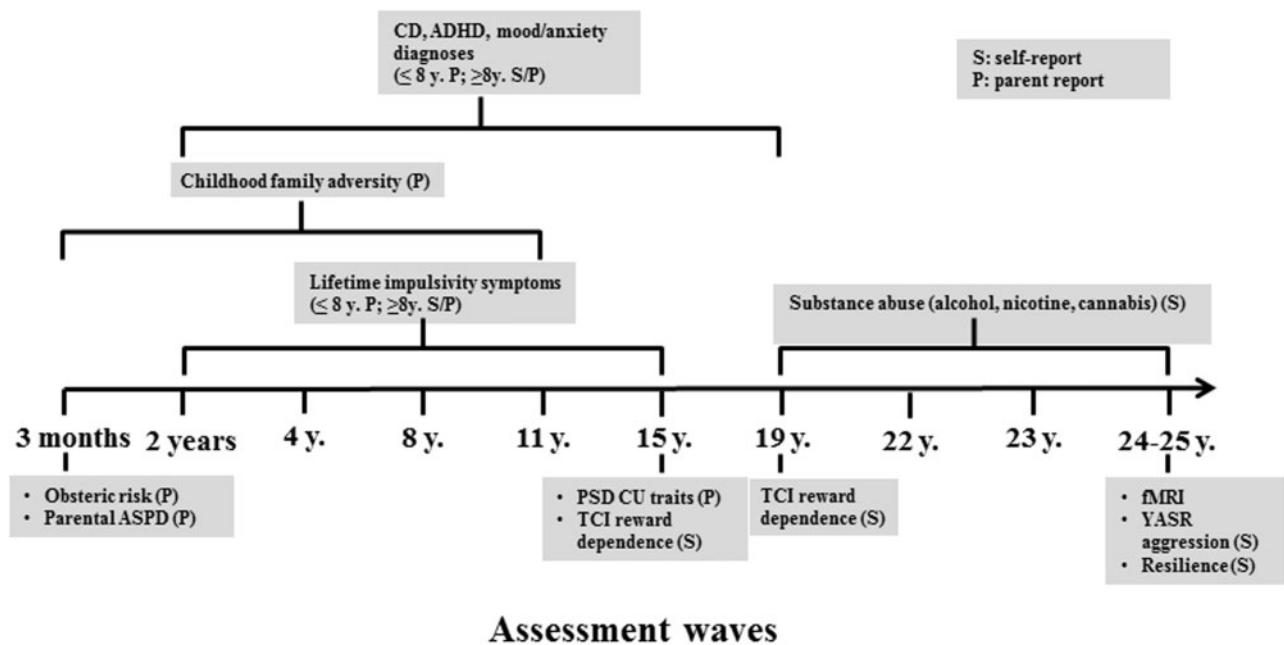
CD, ADHD, mood/anxiety diagnoses
(≤ 8 y. P; ≥8y. S/P)

S: self-report
P: parent report

Childhood family adversity (P)

Lifetime impulsivity symptoms
(≤ 8 y. P; ≥8y. S/P)

Substance abuse (alcohol, nicotine, cannabis) (S)

3 months 2 years 4 y. 8 y. 11 y. 15 y. 19 y. 22 y. 23 y. 24-25 y.

• Obsteric risk (P)
• Parental ASPD (P)

• PSD CU traits (P)
• TCI reward dependence (S)

TCI reward dependence (S)

• fMRI
• YASR aggression (S)
• Resilience (S)

Assessment waves